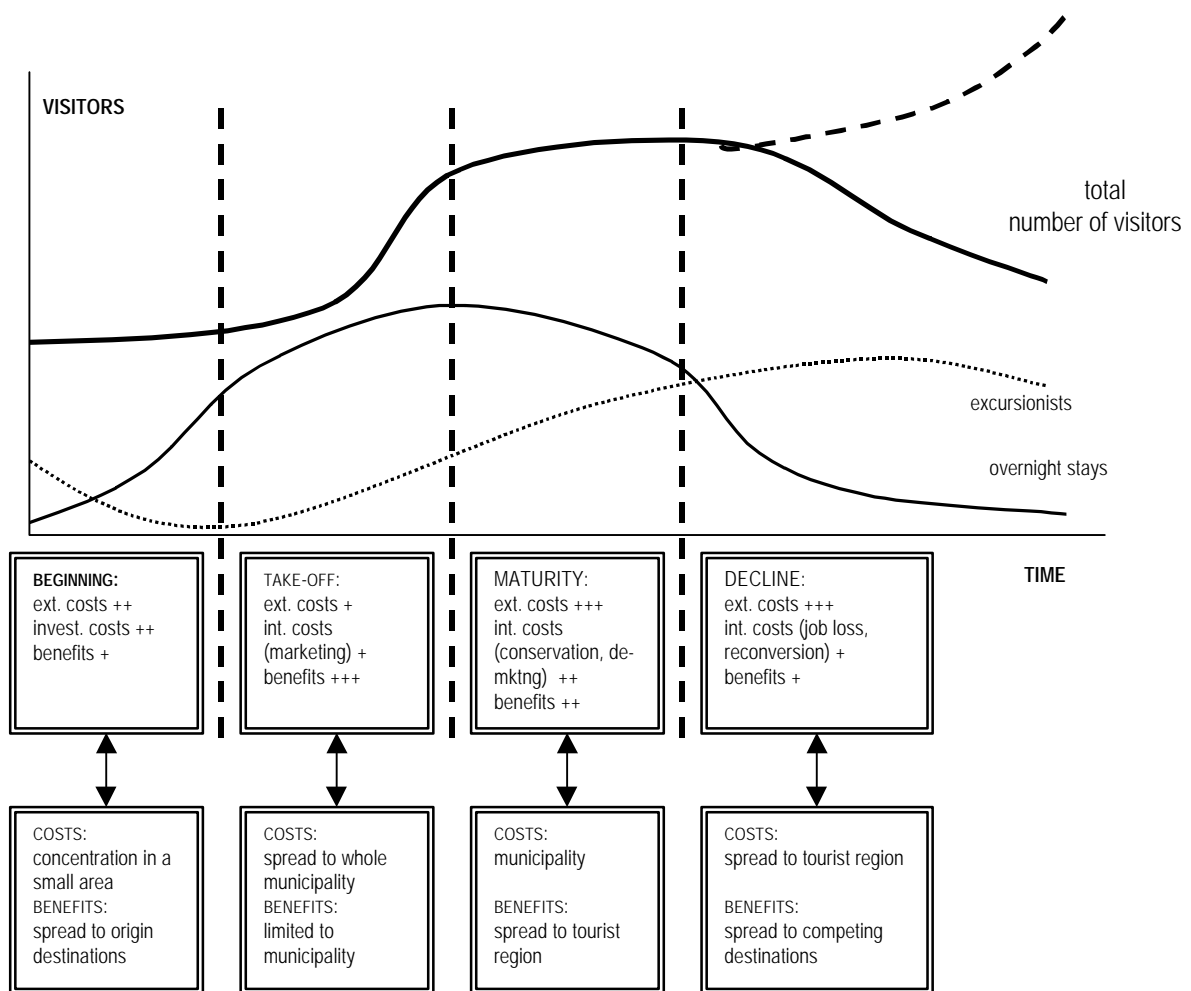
VISITORS

total number of visitors

excursionists

overnight stays

TIME

BEGINNING:
ext. costs ++
invest. costs ++
benefits +

TAKE-OFF:
ext. costs +
int. costs (marketing) +
benefits +++

MATURITY:
ext. costs +++
int. costs (conservation, demktng) ++
benefits ++

DECLINE:
ext. costs +++
int. costs (job loss, reconversion) +
benefits +

COSTS:
concentration in a small area
BENEFITS:
spread to origin destinations

COSTS:
spread to whole municipality
BENEFITS:
limited to municipality

COSTS:
municipality

BENEFITS:
spread to tourist region

COSTS:
spread to tourist region

BENEFITS:
spread to competing destinations